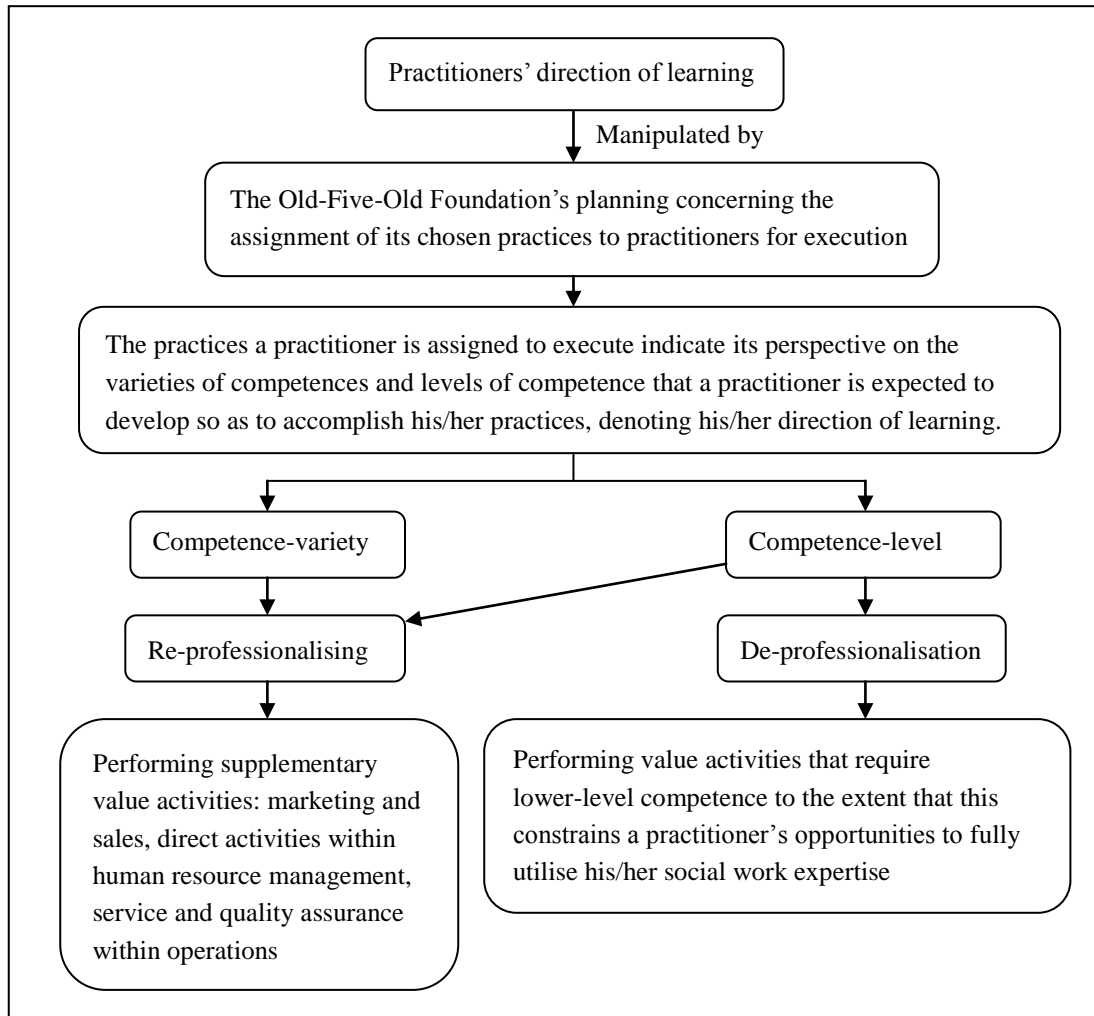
Practitioners' direction of learning

Manipulated by

The Old-Five-Old Foundation's planning concerning the assignment of its chosen practices to practitioners for execution

The practices a practitioner is assigned to execute indicate its perspective on the varieties of competences and levels of competence that a practitioner is expected to develop so as to accomplish his/her practices, denoting his/her direction of learning.

Competence-variety

Competence-level

Re-professionalising

De-professionalisation

Performing supplementary value activities: marketing and sales, direct activities within human resource management, service and quality assurance within operations

Performing value activities that require lower-level competence to the extent that this constrains a practitioner's opportunities to fully utilise his/her social work expertise